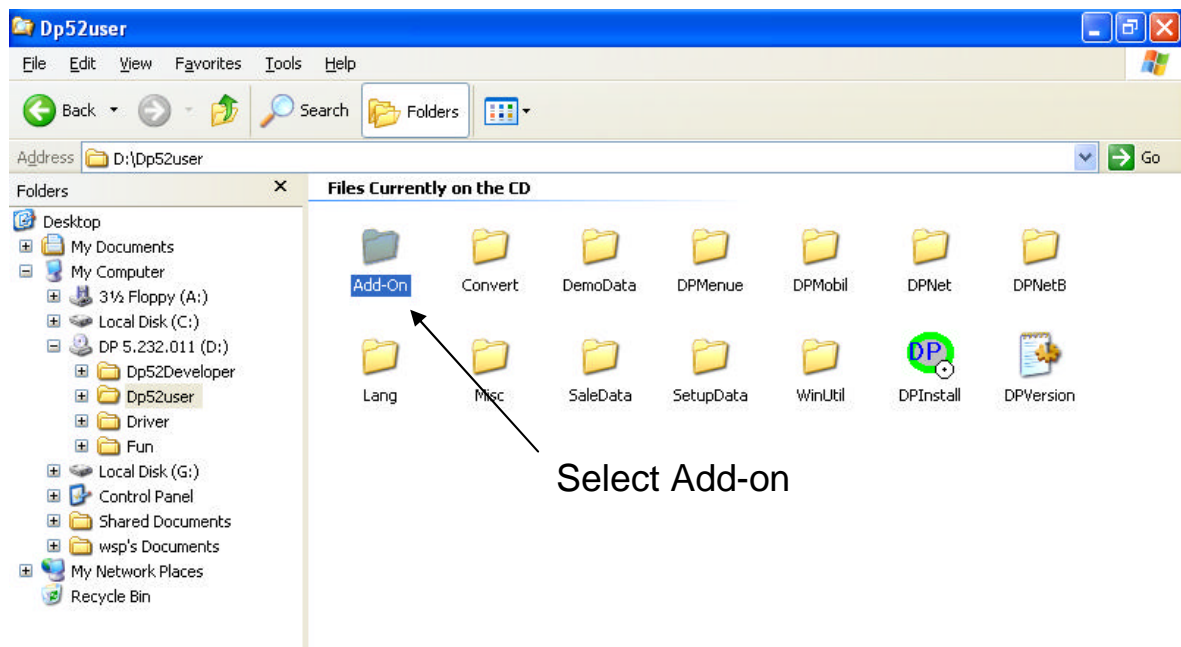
Dp52user

File Edit View Favorites Tools Help

Back Search Folders

Address D:\Dp52user Go

Folders

Desktop
My Documents
My Computer
3½ Floppy (A:)
Local Disk (C:)
DP 5.232.011 (D:)
Dp52Developer
Dp52user
Driver
Fun
Local Disk (G:)
Control Panel
Shared Documents
wsp's Documents
My Network Places
Recycle Bin

Files Currently on the CD

Add-On
Convert
DemoData
DPMenue
DPMobil
DPNet
DPNetB
Lang
Misc
SaleData
SetupData
WinUtil
DPInstall
DPVersion

DP

Select Add-on